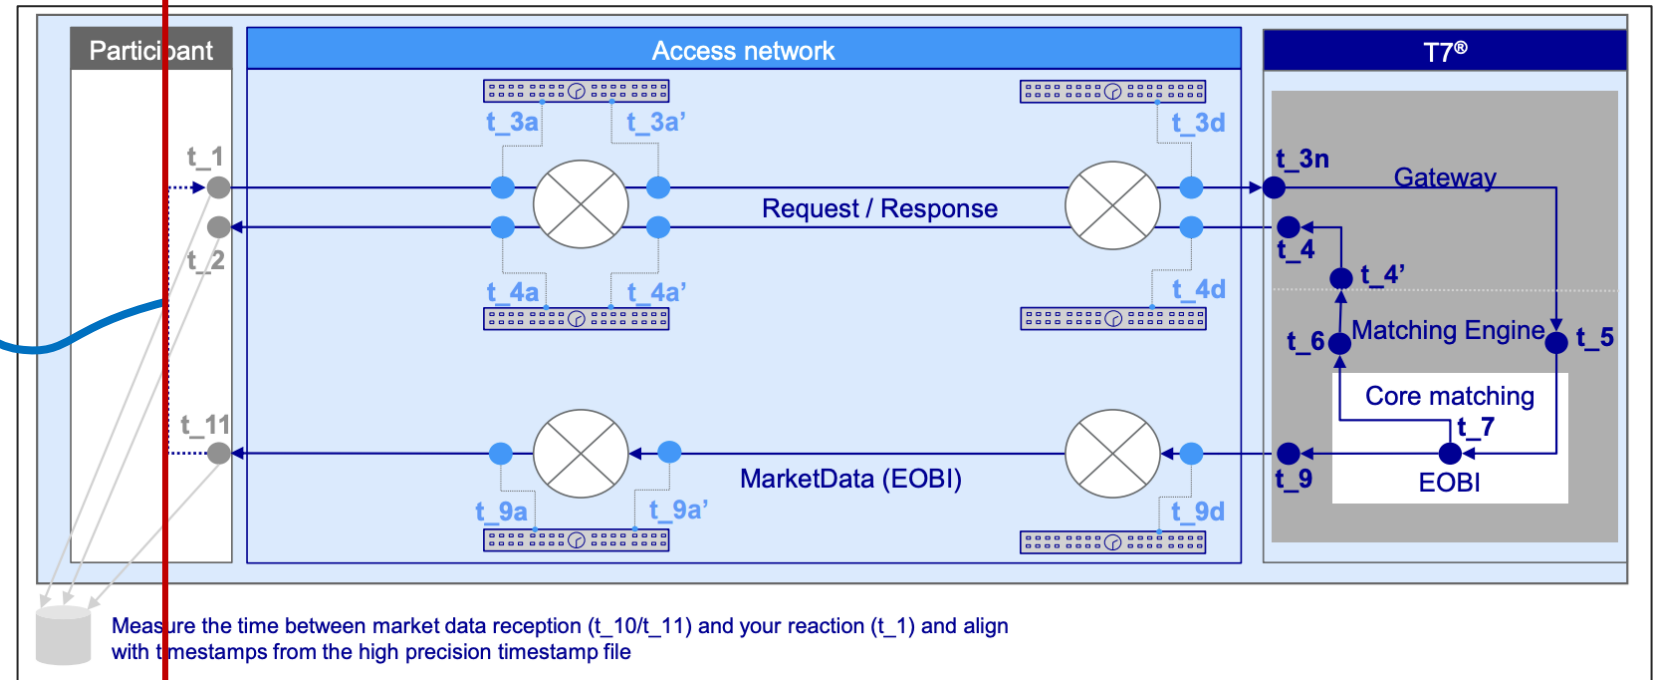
Participant

Access network

T7®

t_1

t_2

t_11

t_3a

t_3a'

t_3d

t_4a

t_4a'

t_4d

Request / Response

t_3n

Gateway

t_4

t_4'

t_6

Matching Engine

t_5

Core matching

t_7

t_9

EOBI

MarketData (EOBI)

t_9a

t_9a'

t_9d

Measure the time between market data reception (t_10/t_11) and your reaction (t_1) and align with timestamps from the high precision timestamp file